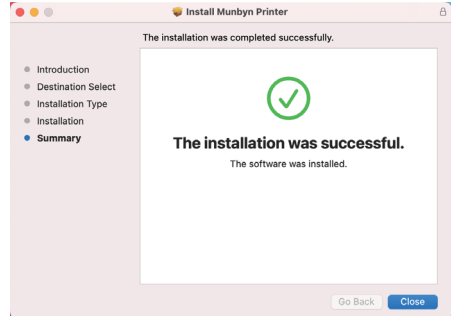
Install Munbyn Printer

The installation was completed successfully.

Introduction
Destination Select
Installation Type
Installation
Summary

The installation was successful.

The software was installed.

Go Back
Close